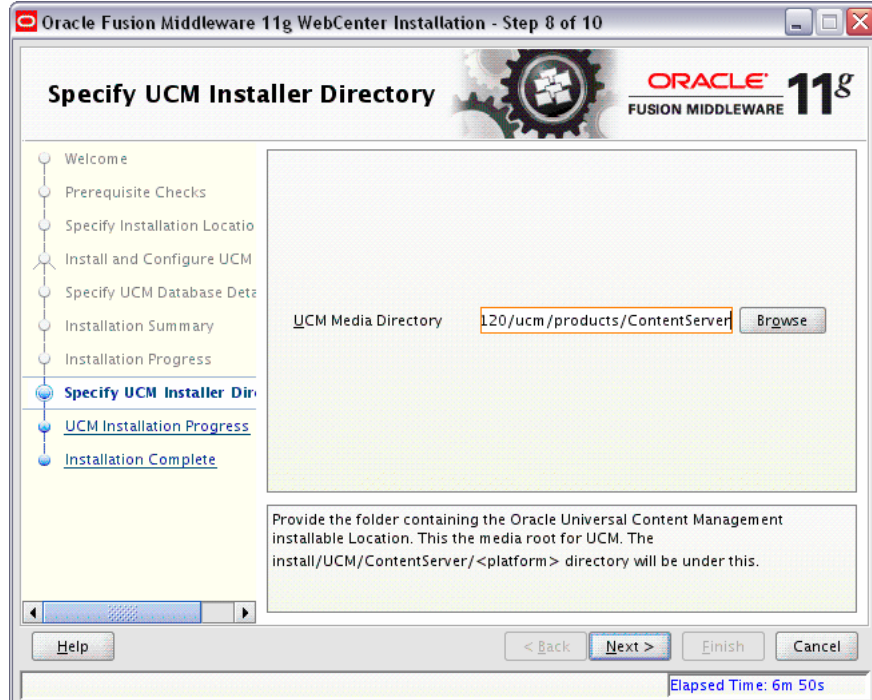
Oracle Fusion Middleware 11g WebCenter Installation - Step 8 of 10

Specify UCM Installer Directory

ORACLE FUSION MIDDLEWARE 11g

Welcome
Prerequisite Checks
Specify Installation Locatio
Install and Configure UCM
Specify UCM Database Deta
Installation Summary
Installation Progress
Specify UCM Installer Dir
UCM Installation Progress
Installation Complete

UCM Media Directory 120/ucm/products/ContentServer Browse

Provide the folder containing the Oracle Universal Content Management installable Location. This the media root for UCM. The install/UCM/ContentServer/<platform> directory will be under this.

Help
< Back
Next >
Finish
Cancel

Elapsed Time: 6m 50s